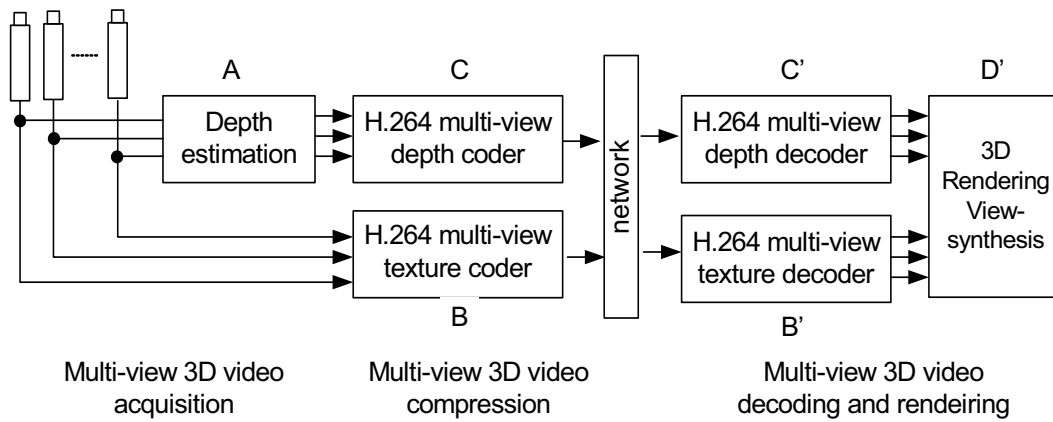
A

Depth estimation

C

H.264 multi-view depth coder

network

C'

H.264 multi-view depth decoder

D'

3D Rendering View-synthesis

H.264 multi-view texture coder

B

H.264 multi-view texture decoder

B'

Multi-view 3D video acquisition

Multi-view 3D video compression

Multi-view 3D video decoding and rendeiring